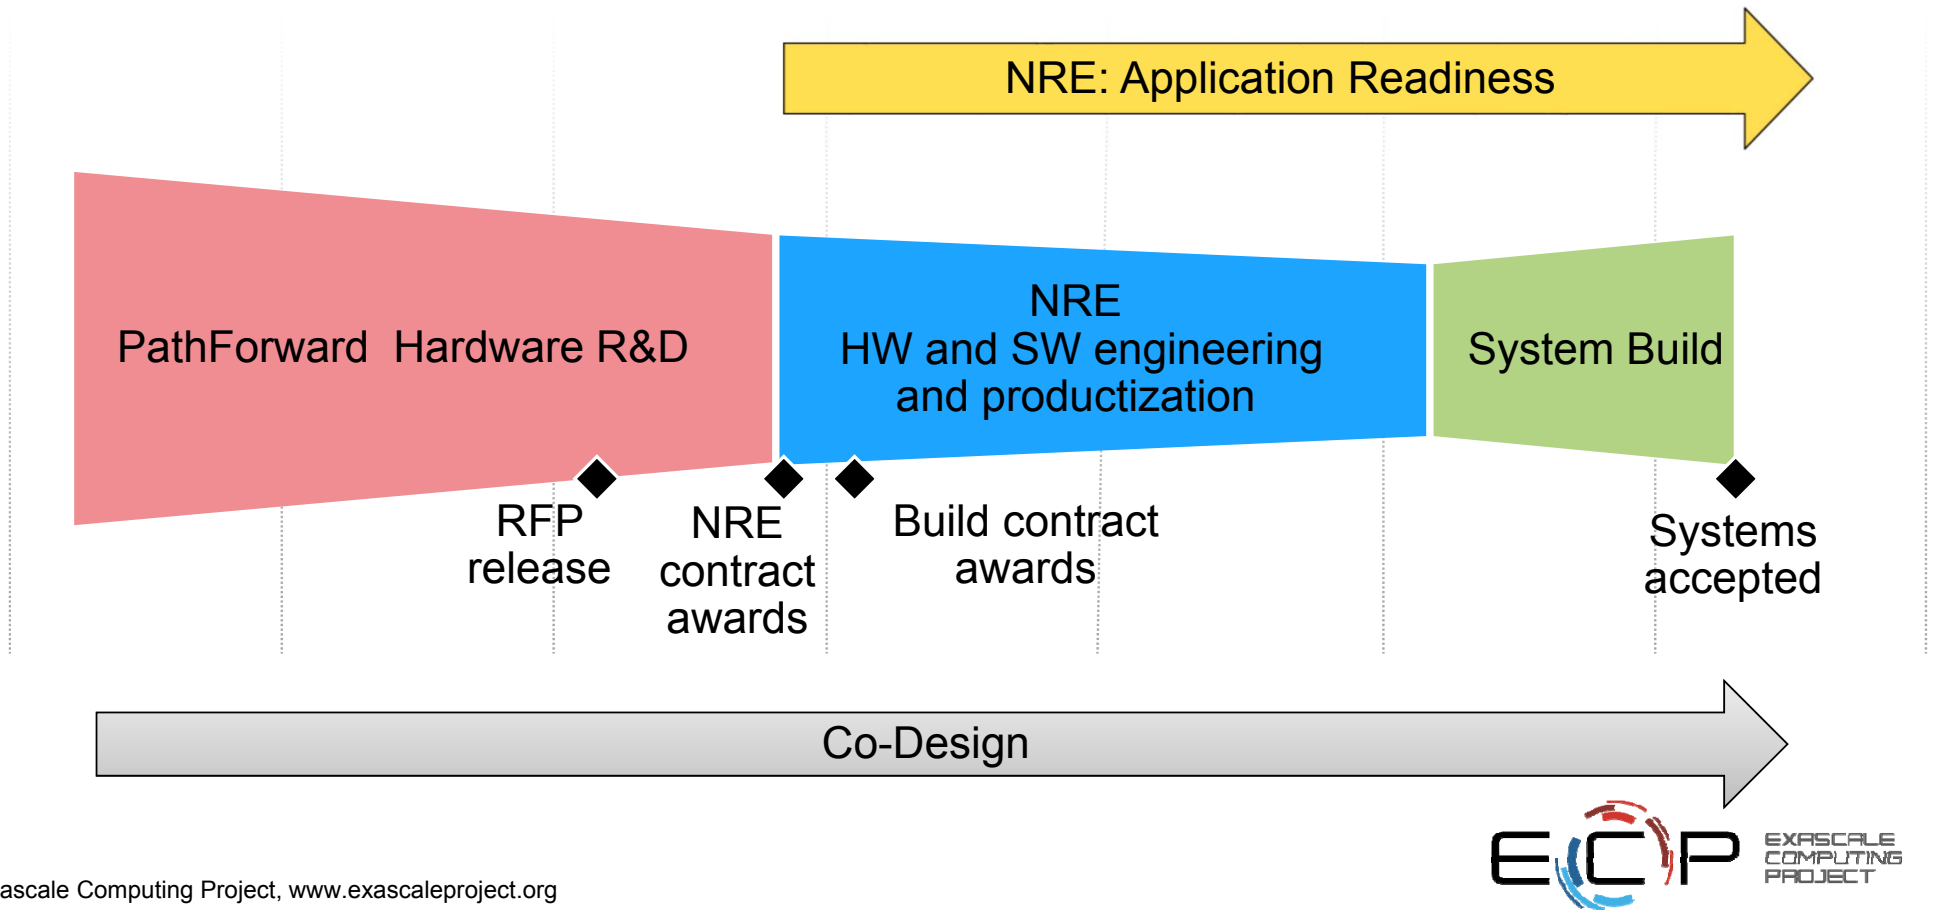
NRE: Application Readiness

PathForward Hardware R&D

NRE
HW and SW engineering and productization

System Build

RFP release

NRE contract awards

Build contract awards

Systems accepted

Co-Design

ascale Computing Project, www.exascaleproject.org

ECP EXASCALE COMPUTING PROJECT